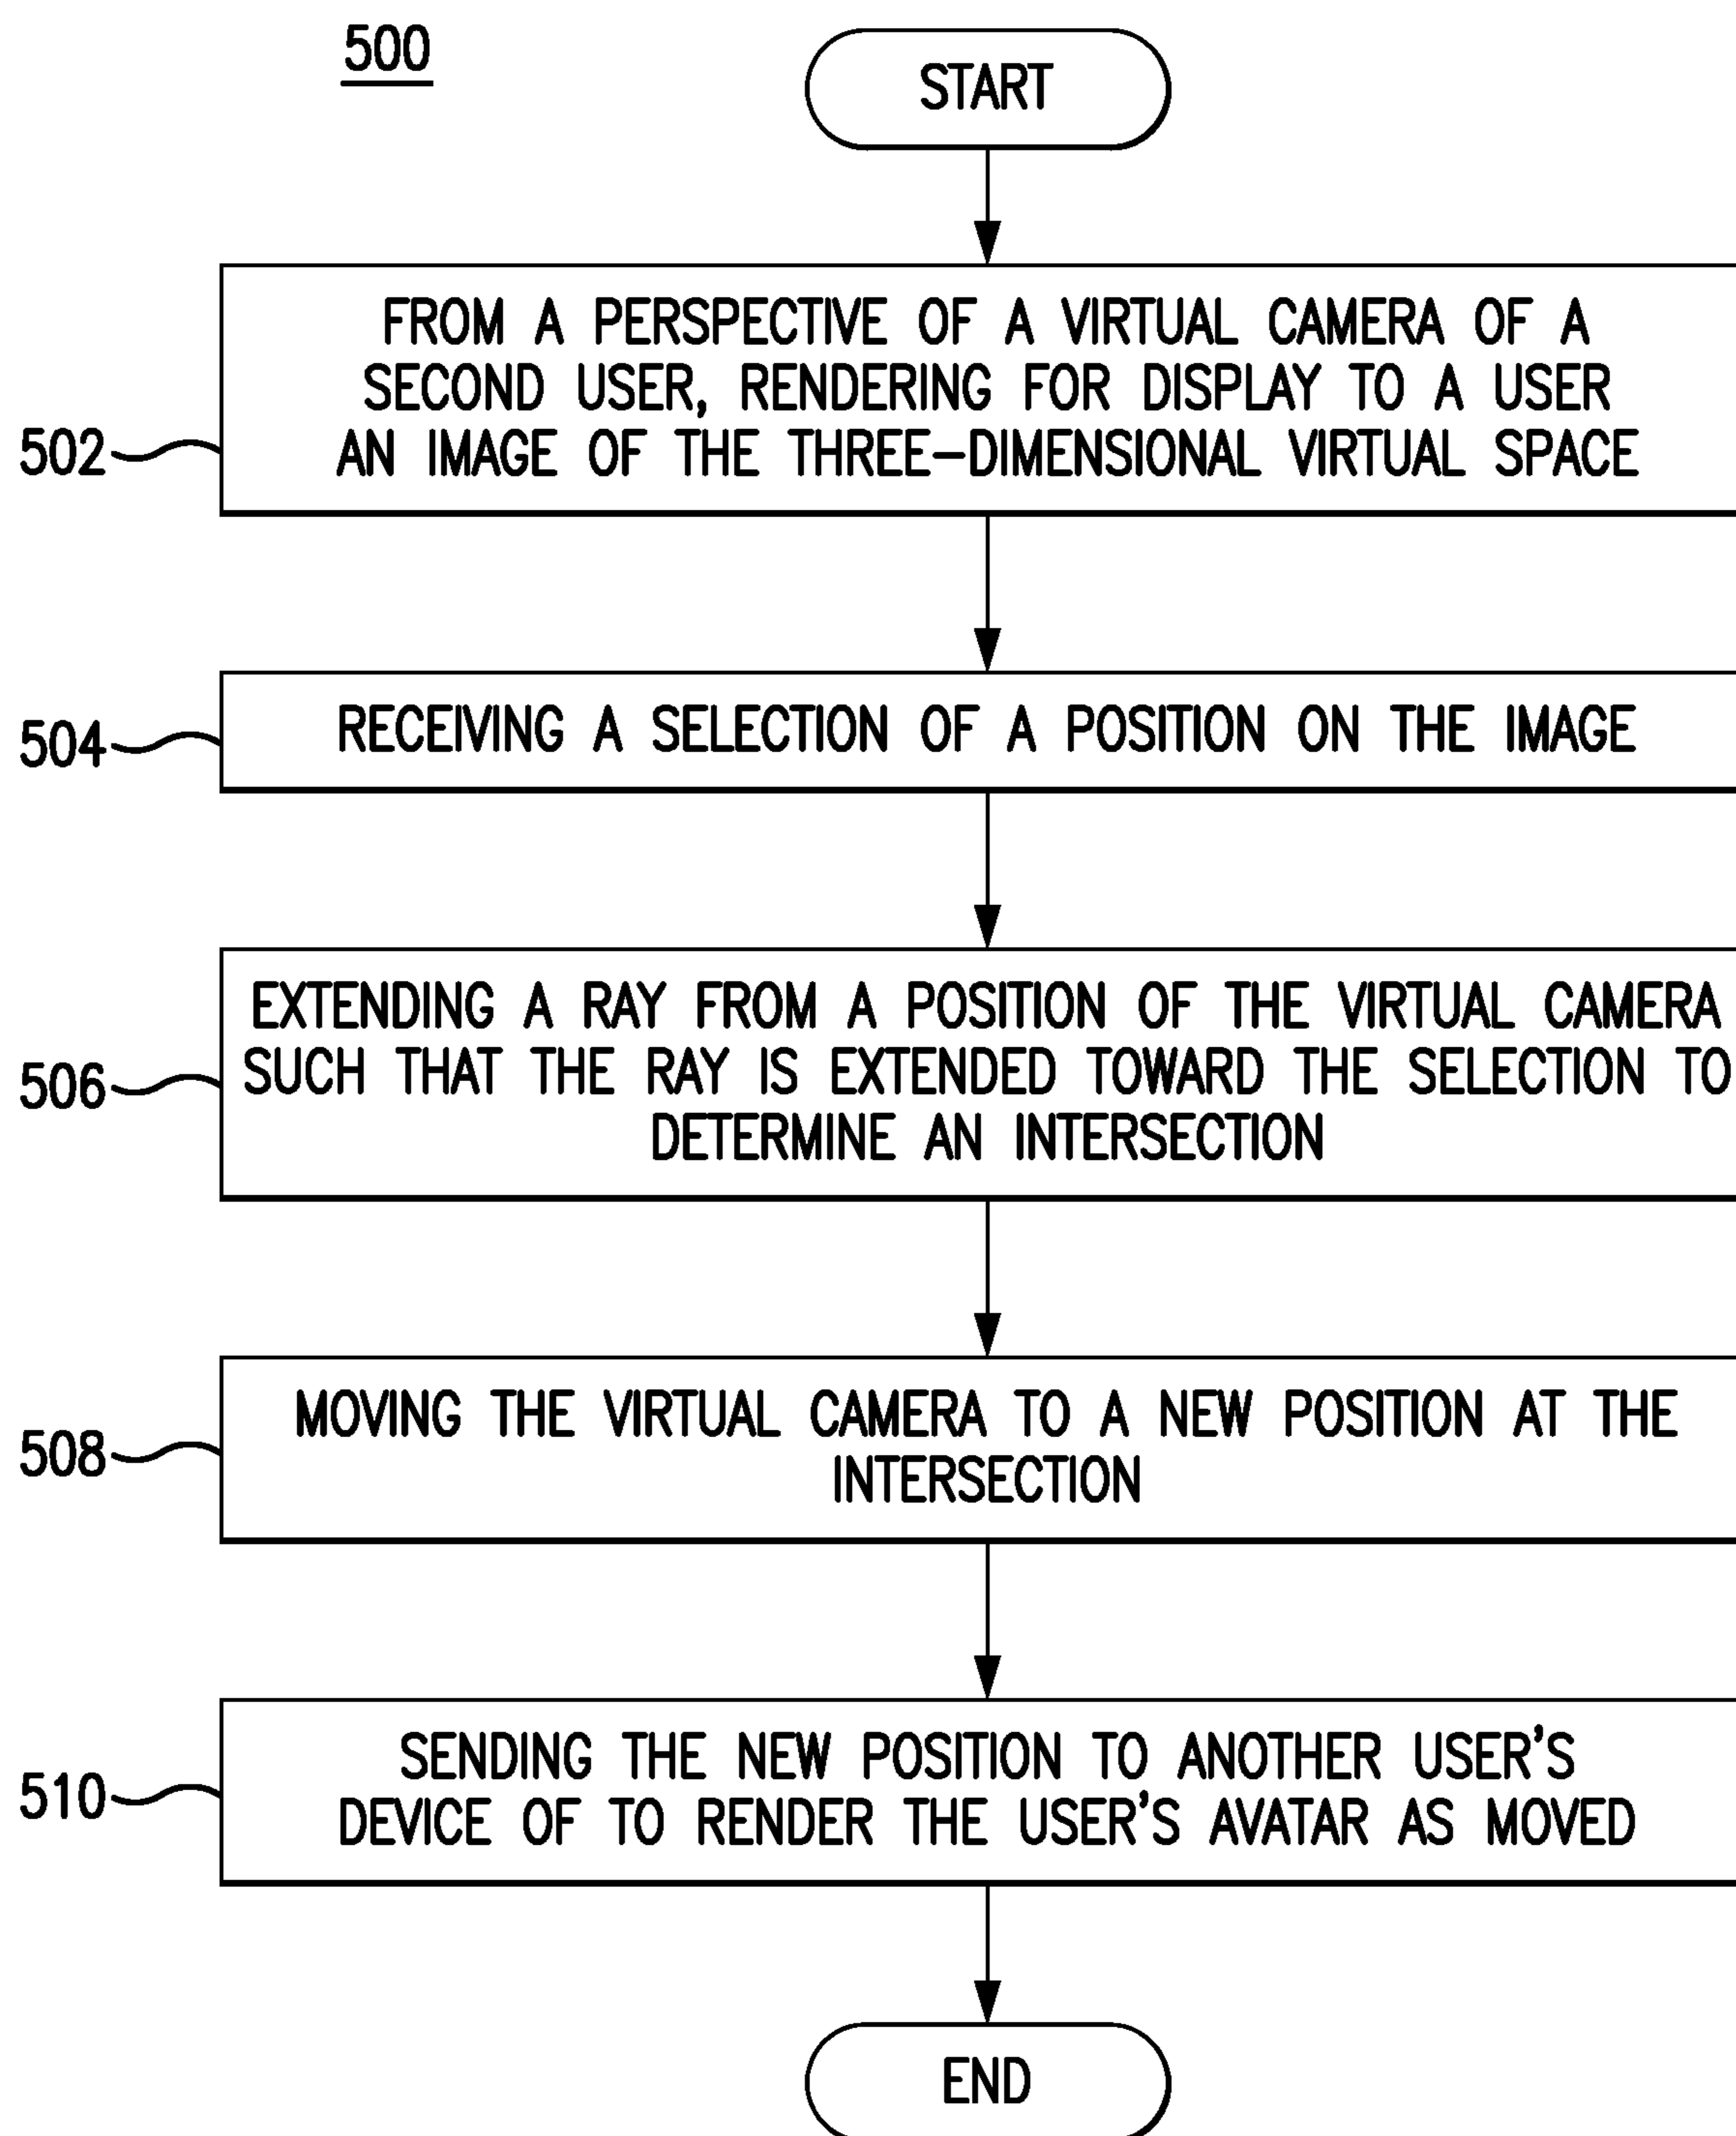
500

START

502 FROM A PERSPECTIVE OF A VIRTUAL CAMERA OF A SECOND USER, RENDERING FOR DISPLAY TO A USER AN IMAGE OF THE THREE-DIMENSIONAL VIRTUAL SPACE

504 RECEIVING A SELECTION OF A POSITION ON THE IMAGE

506 EXTENDING A RAY FROM A POSITION OF THE VIRTUAL CAMERA SUCH THAT THE RAY IS EXTENDED TOWARD THE SELECTION TO DETERMINE AN INTERSECTION

508 MOVING THE VIRTUAL CAMERA TO A NEW POSITION AT THE INTERSECTION

510 SENDING THE NEW POSITION TO ANOTHER USER'S DEVICE OF TO RENDER THE USER'S AVATAR AS MOVED

END